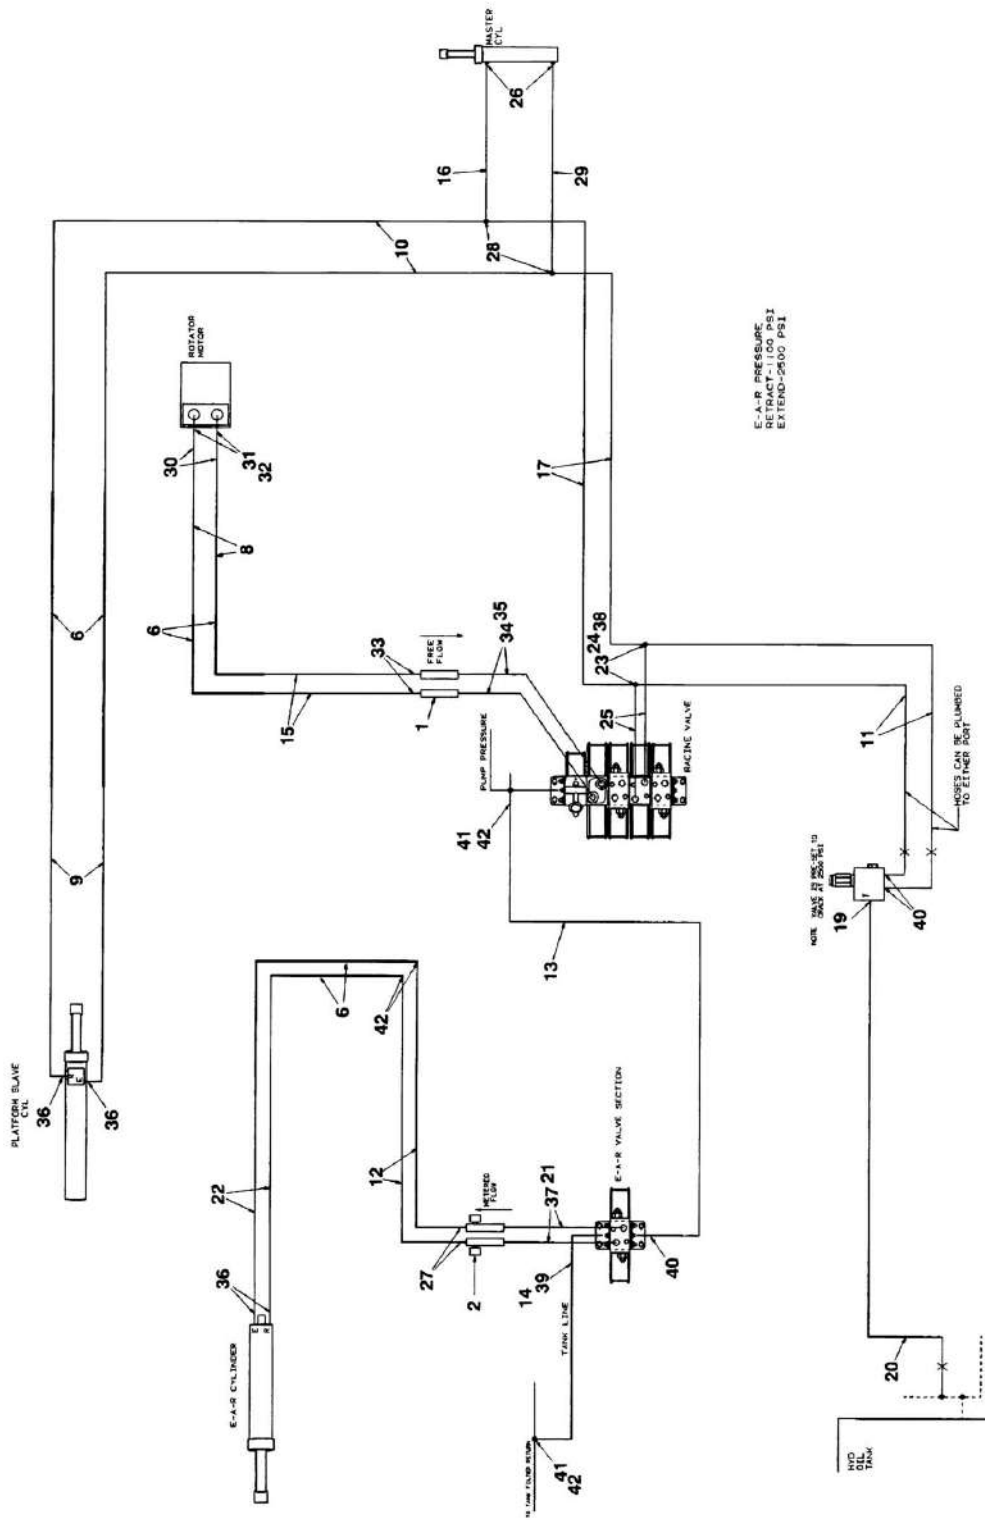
MASTER CYL
26
16
29
10
28
ROTATOR MOTOR
30
31
32
E-A-R PRESSURE
RETRACT-1100 PSI
EXTEND-2500 PSI
17
8
6
6
FREE FLOW
33
34
35
24
38
23
15
1
25
PUMP PRESSURE
RACINE VALVE
11
HOSES CAN BE PLUMBED TO EITHER PORT
41
42
9
NOTE: VALVE IS PRE-SET TO DUMP AT 2500 PSI
19
40
13
6
42
PLATFORM SLAVE CYL
36
36
12
E-A-R VALVE SECTION
22
METERED FLOW
37
21
27
36
2
40
14
39
E-A-R CYLINDER
TANK LINE
20
TO TANK FILTER RETURN
41
42
HYD OIL TANK